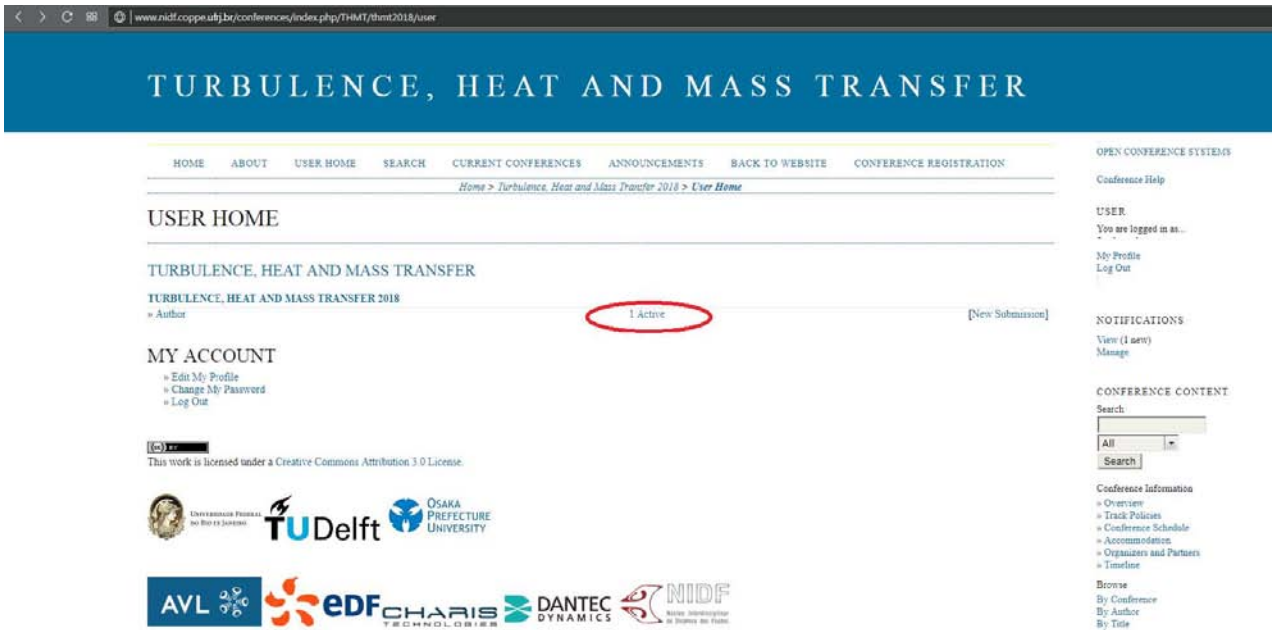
www.nidf.coppe.ufrj.br/conferences/index.php/THMT/thmt2018/user

TURBULENCE, HEAT AND MASS TRANSFER

HOME ABOUT USER HOME SEARCH CURRENT CONFERENCES ANNOUNCEMENTS BACK TO WEBSITE CONFERENCE REGISTRATION

Home > Turbulence, Heat and Mass Transfer 2018 > User Home

USER HOME

TURBULENCE, HEAT AND MASS TRANSFER

TURBULENCE, HEAT AND MASS TRANSFER 2018
» Author 1 Active [New Submission]

MY ACCOUNT
» Edit My Profile
» Change My Password
» Log Out

This work is licensed under a Creative Commons Attribution 3.0 License.

Universidade Federal do Rio de Janeiro
TUDelft
OSAKA PREFECTURE UNIVERSITY

AVL
EDF
CHARIS TECHNOLOGIES
DANTEC DYNAMICS
NIDF Núcleo Interdisciplinar de Dinâmica dos Fluidos

OPEN CONFERENCE SYSTEMS

Conference Help

USER
You are logged in as...
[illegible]
My Profile
Log Out

NOTIFICATIONS
View (1 new)
Manage

CONFERENCE CONTENT
Search
All
Search

Conference Information
» Overview
» Track Policies
» Conference Schedule
» Accommodation
» Organizers and Partners
» Timeline

Browse
By Conference
By Author
By Title